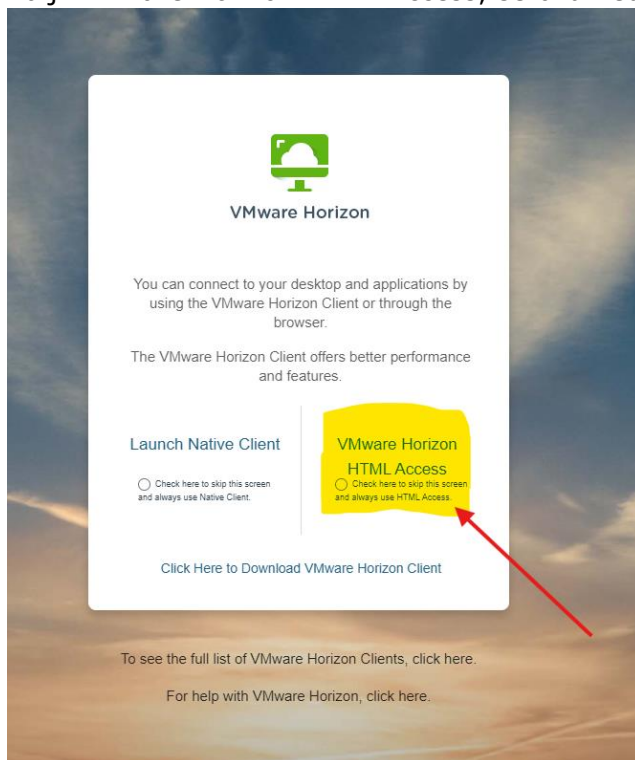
VMware Horizon

You can connect to your desktop and applications by using the VMware Horizon Client or through the browser.

The VMware Horizon Client offers better performance and features.

Launch Native Client

Check here to skip this screen and always use Native Client.

VMware Horizon HTML Access

Check here to skip this screen and always use HTML Access.

Click Here to Download VMware Horizon Client

To see the full list of VMware Horizon Clients, click here.

For help with VMware Horizon, click here.